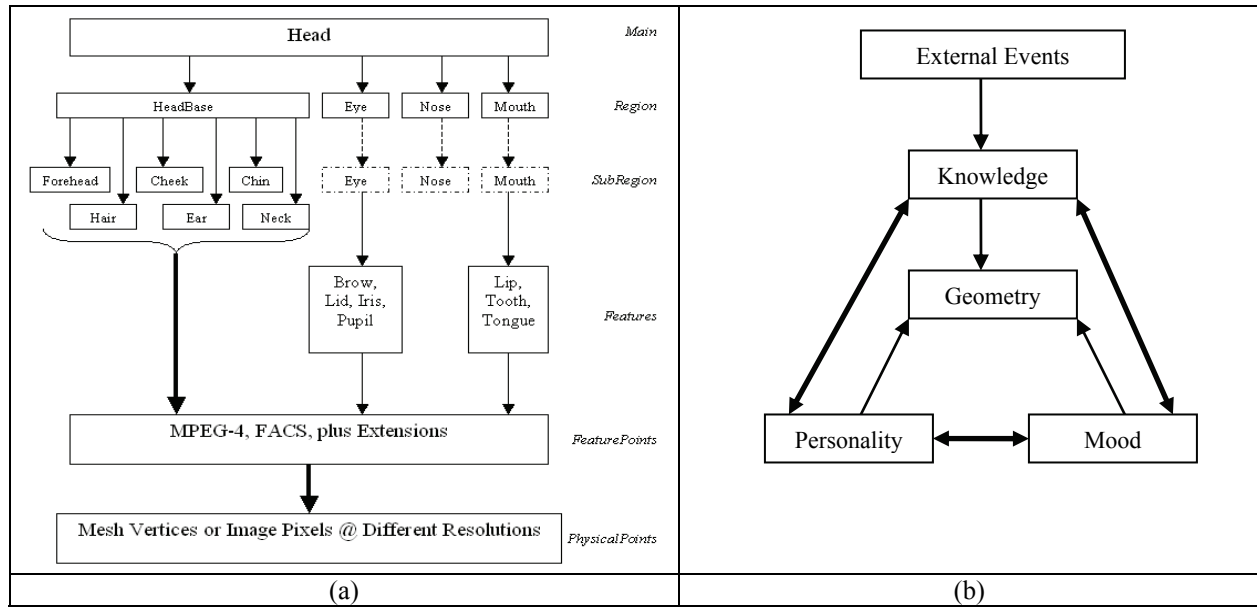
Head

Main

HeadBase

Eye

Nose

Mouth

Region

Forehead

Cheek

Chin

Eye

Nose

Mouth

SubRegion

Hair

Ear

Neck

Brow, Lid, Iris, Pupil

Lip, Tooth, Tongue

Features

MPEG-4, FACS, plus Extensions

FeaturePoints

Mesh Vertices or Image Pixels @ Different Resolutions

PhysicalPoints

(a)

External Events

Knowledge

Geometry

Personality

Mood

(b)